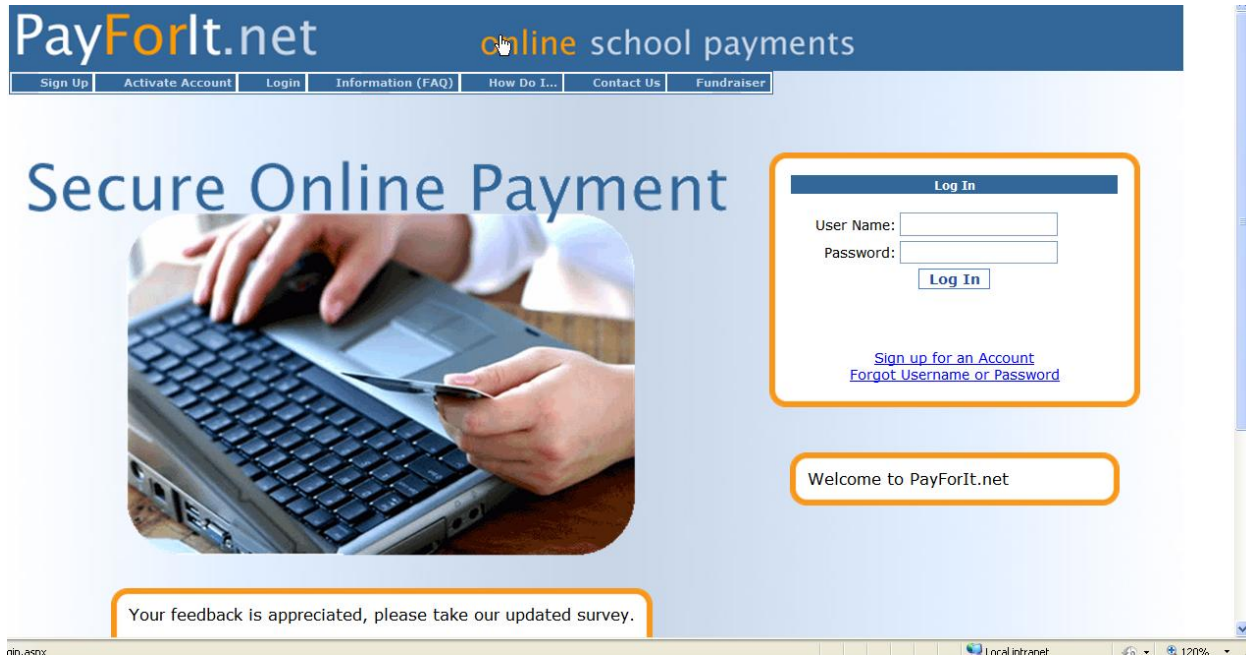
PayForIt.net

online school payments

Sign Up | Activate Account | Login | Information (FAQ) | How Do I... | Contact Us | Fundraiser

Secure Online Payment

Log In

User Name:

Password:

Log In

Sign up for an Account
Forgot Username or Password

Welcome to PayForIt.net

Your feedback is appreciated, please take our updated survey.

gin.aspx

Local intranet

120%